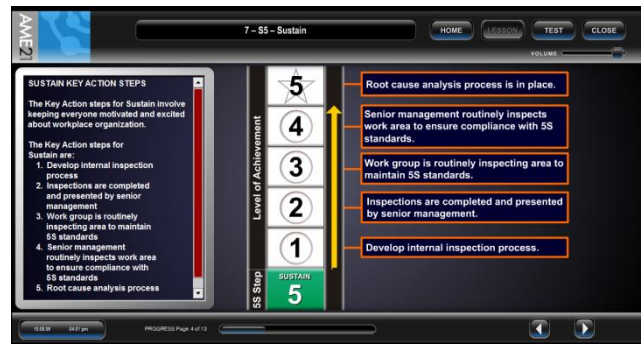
AME21

7 – S5 – Sustain

HOME LESSON TEST CLOSE

VOLUME

SUSTAIN KEY ACTION STEPS

The Key Action steps for Sustain involve keeping everyone motivated and excited about workplace organization.

The Key Action steps for Sustain are:
1. Develop internal inspection process
2. Inspections are completed and presented by senior management
3. Work group is routinely inspecting area to maintain 5S standards
4. Senior management routinely inspects work area to ensure compliance with 5S standards
5. Root cause analysis process

Level of Achievement

5
4
3
2
1

5S Step

SUSTAIN
5

Root cause analysis process is in place.

Senior management routinely inspects work area to ensure compliance with 5S standards.

Work group is routinely inspecting area to maintain 5S standards.

Inspections are completed and presented by senior management.

Develop internal inspection process.

10.08.09 04:01 pm

PROGRESS Page 4 of 13